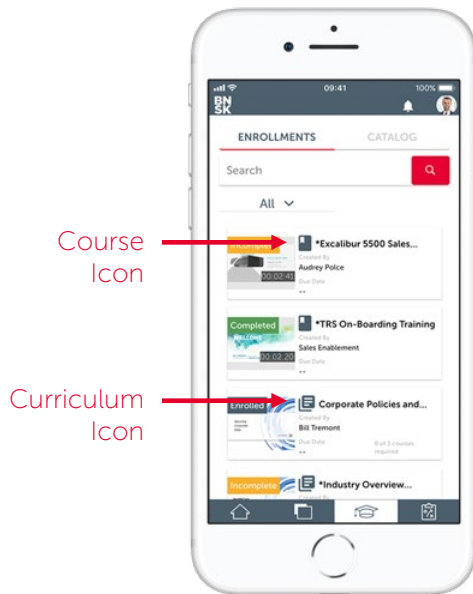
09:41
100%
BN
SK
ENROLLMENTS
CATALOG
Search
All

Course Icon

Incomplete
00:02:41
*Excalibur 5500 Sales...
Created By
Audrey Police
Due Date
--

Completed
00:02:20
*TRS On-Boarding Training
Created By
Sales Enablement
Due Date
--

Curriculum Icon

Enrolled
Corporate Policies and...
Created By
Bill Tremont
Due Date
--
0 of 3 courses required

Incomplete
*Industry Overview...
Created By